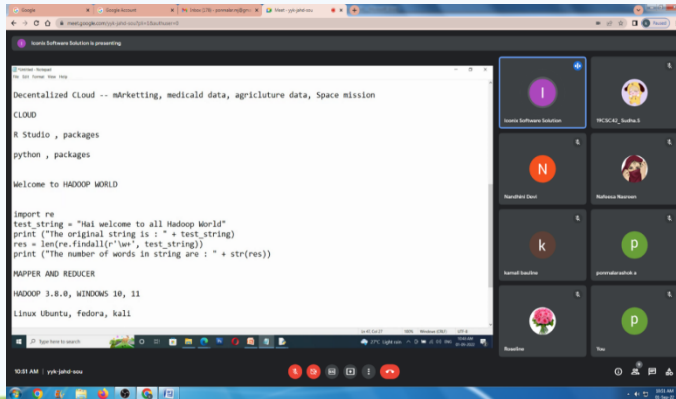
Google
Google Account
Inbox (276) - ponnakarasu@gm
Meet - yyk-jahd-sou

meet.google.com/yyk-jahd-sou?pli=1&authuser=0

Iconis Software Solution is presenting

*Untitled - Notepad
File Edit Format View Help

Decentalized CLoud -- mArketting, medicald data, agriculture data, Space mission

CLOUD

R Studio , packages

python , packages

Welcome to HADOOP WORLD

import re
test_string = "Hai welcome to all Hadoop World"
print ("The original string is : " + test_string)
res = len(re.findall(r'\w+', test_string))
print ("The number of words in string are : " + str(res))

MAPPER AND REDUCER

HADOOP 3.8.0, WINDOWS 10, 11

Linux Ubuntu, fedora, kali

Ln 47, Col 27 100% Windows (CRLF) UTF-8

Type here to search

27°C Light rain

Iconis Software Solution
MCSC42_Sudha.S
Nandhini Devi
Nafeesa Nesreen
kamali baulne
ponnakarashok a
Roseline
You

10:31 AM | yyk-jahd-sou

10:31 AM